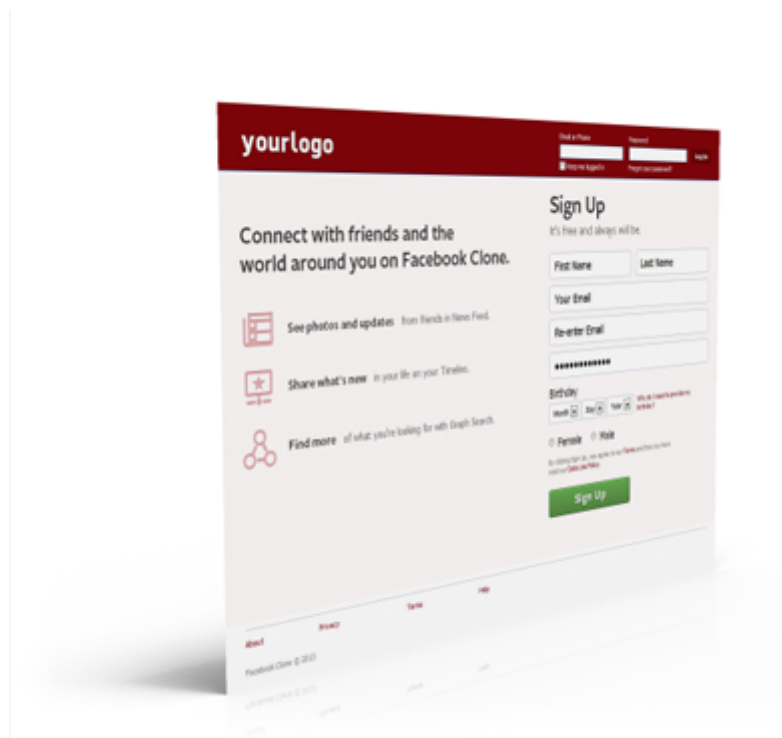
yourlogo

Email or Phone
Password
Log In
Keep me logged in
Forgot your password?

Connect with friends and the world around you on Facebook Clone.

See photos and updates from friends in News Feed.

Share what's new in your life on your Timeline.

Find more of what you're looking for with Graph Search.

Sign Up
It's free and always will be.

First Name
Last Name
Your Email
Re-enter Email
••••••••••••

Birthday
Month Day Year
Why do I need to provide my birthday?

Female Male

By clicking Sign Up, you agree to our Terms and that you have read our Data Use Policy

Sign Up

About
Privacy
Terms
Help

Facebook Clone © 2013